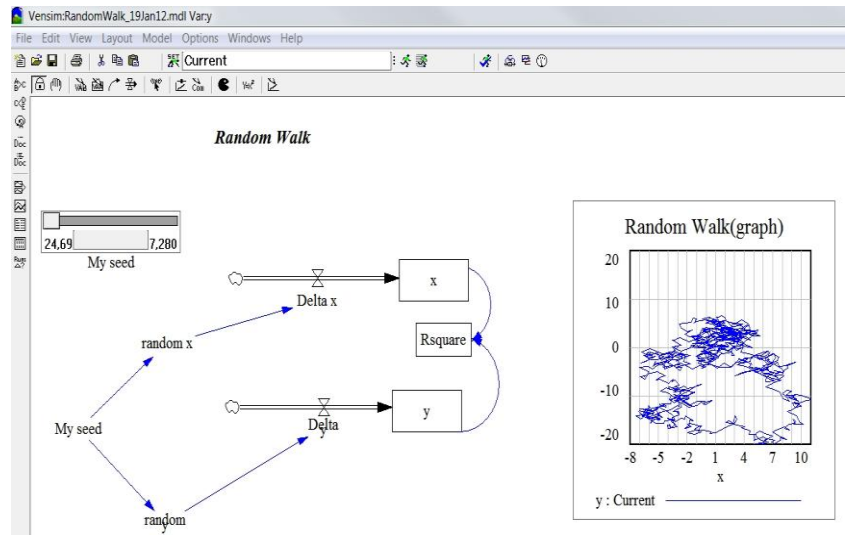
Vensim:RandomWalk_19Jan12.mdl Var:y

File Edit View Layout Model Options Windows Help

Current

Random Walk

24,69 7,280

My seed

x

Delta x

random x

Rsquare

y

Delta y

My seed

random y

Random Walk(graph)

20

10

0

-10

-20

-8 -5 -2 1 4 7 10

x

y : Current